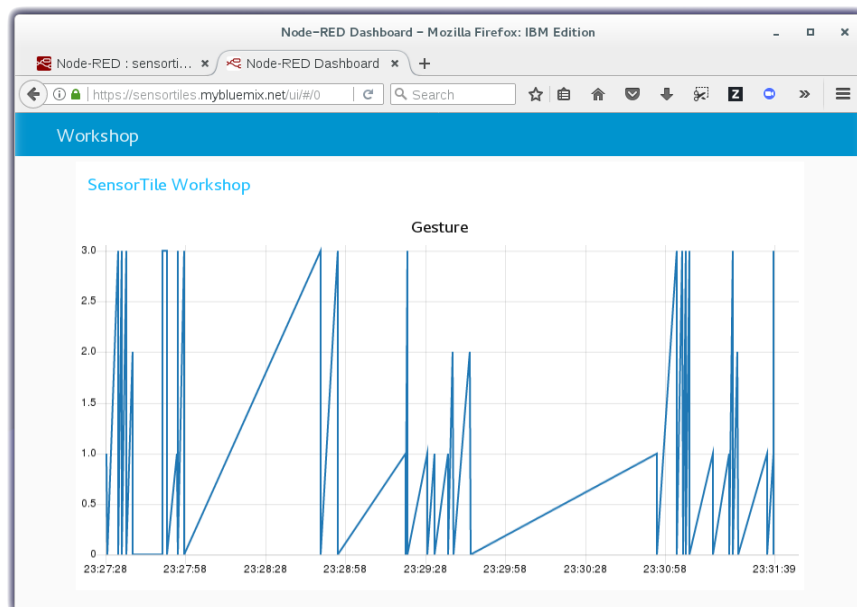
Node-RED Dashboard - Mozilla Firefox: IBM Edition

Node-RED : sensorti... ×

Node-RED Dashboard ×

+

https://sensortiles.mybluemix.net/ui/#/0

Search

Workshop

SensorTile Workshop

Gesture

3.0
2.5
2.0
1.5
1.0
0.5
0

23:27:28 23:27:58 23:28:28 23:28:58 23:29:28 23:29:58 23:30:28 23:30:58 23:31:39